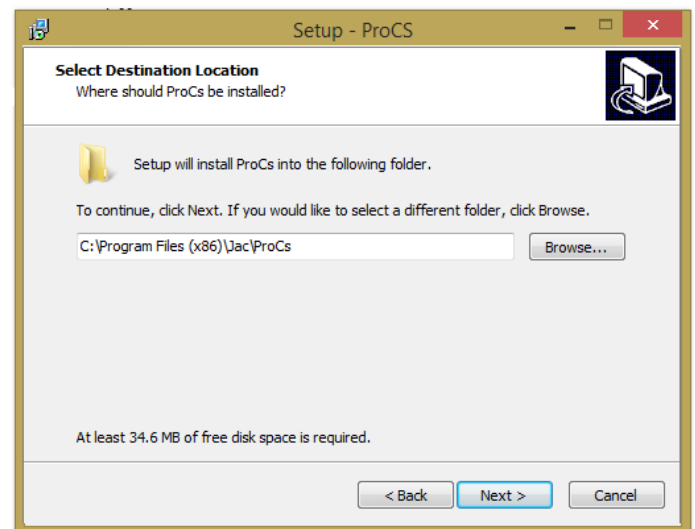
Setup - ProCS

Select Destination Location
Where should ProCs be installed?

Setup will install ProCs into the following folder.

To continue, click Next. If you would like to select a different folder, click Browse.

C:\Program Files (x86)\Jac\ProCs

Browse...

At least 34.6 MB of free disk space is required.

< Back
Next >
Cancel